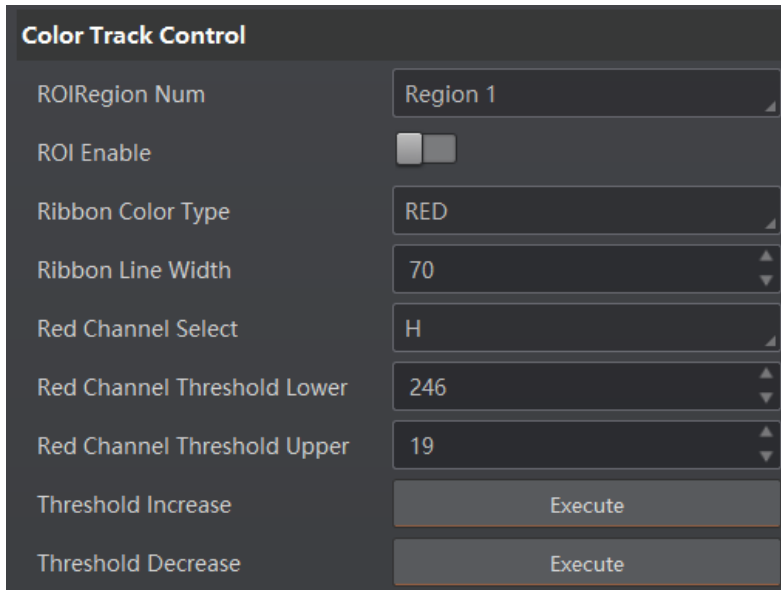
Color Track Control

| | |
|---|---|
| ROIRegion Num | Region 1 |
| ROI Enable | |
| Ribbon Color Type | RED |
| Ribbon Line Width | 70 |
| Red Channel Select | H |
| Red Channel Threshold Lower | 246 |
| Red Channel Threshold Upper | 19 |
| Threshold Increase | Execute |
| Threshold Decrease | Execute |